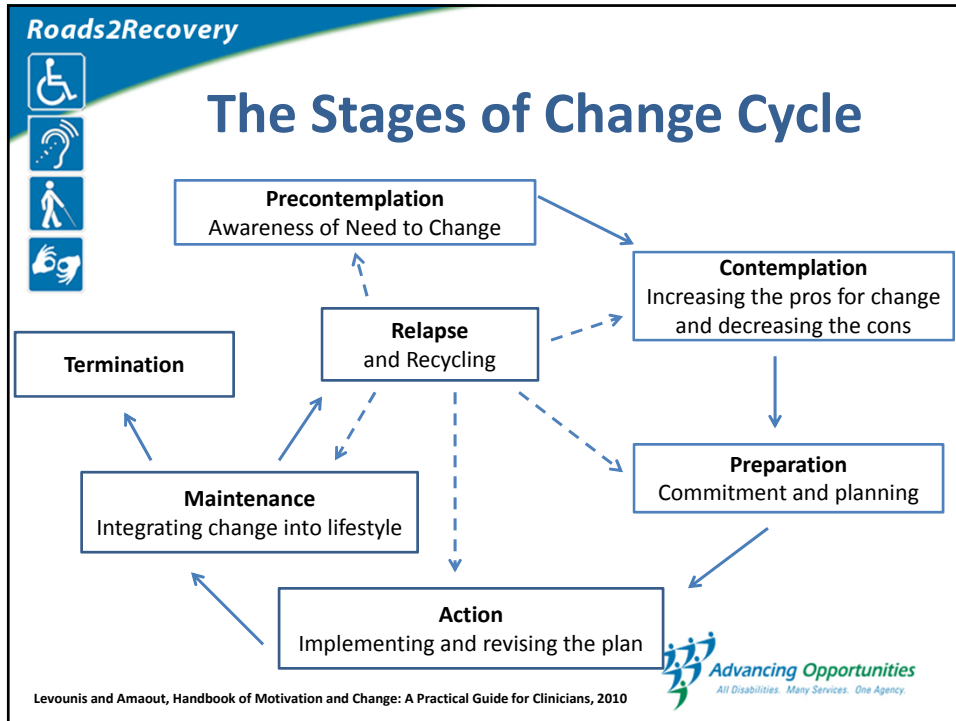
Roads2Recovery

The Stages of Change Cycle

**Precontemplation**
Awareness of Need to Change

**Contemplation**
Increasing the pros for change and decreasing the cons

**Relapse**
and Recycling

**Termination**

**Preparation**
Commitment and planning

**Maintenance**
Integrating change into lifestyle

**Action**
Implementing and revising the plan

Advancing Opportunities
All Disabilities. Many Services. One Agency.

Levounis and Amaout, Handbook of Motivation and Change: A Practical Guide for Clinicians, 2010